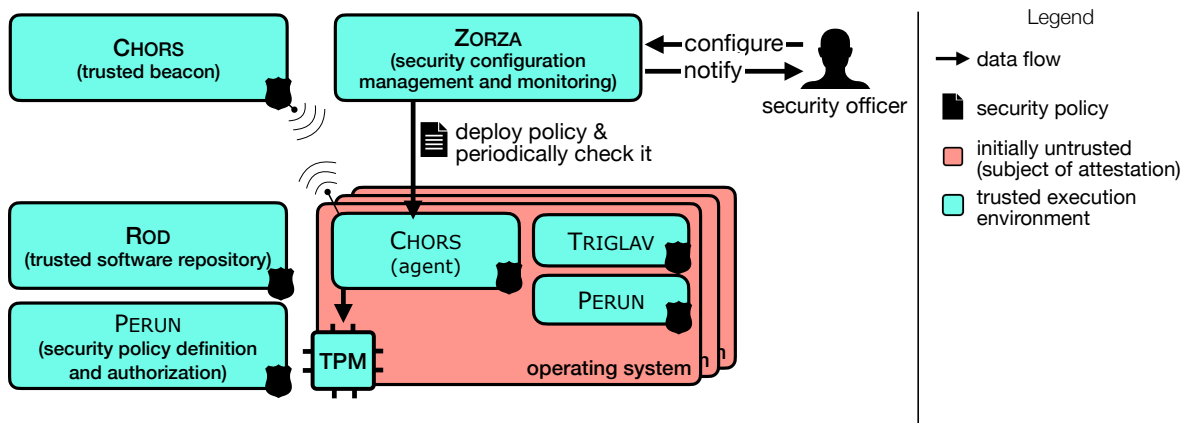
CHORS
(trusted beacon)

ZORZA
(security configuration management and monitoring)

configure

notify

security officer

Legend

data flow

security policy

initially untrusted (subject of attestation)

trusted execution environment

deploy policy & periodically check it

ROD
(trusted software repository)

PERUN
(security policy definition and authorization)

CHORS
(agent)

TRIGLAV

PERUN

TPM

operating system